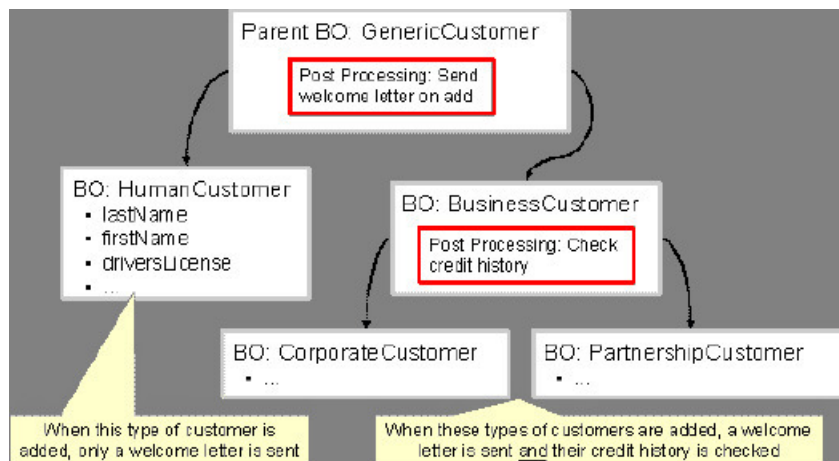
Parent BO: GenericCustomer

Post Processing: Send welcome letter on add

BO: HumanCustomer
- lastName
- firstName
- driversLicense
- ...

BO: BusinessCustomer

Post Processing: Check credit history

BO: CorporateCustomer
- ...

BO: PartnershipCustomer
- ...

When this type of customer is added, only a welcome letter is sent

When these types of customers are added, a welcome letter is sent and their credit history is checked